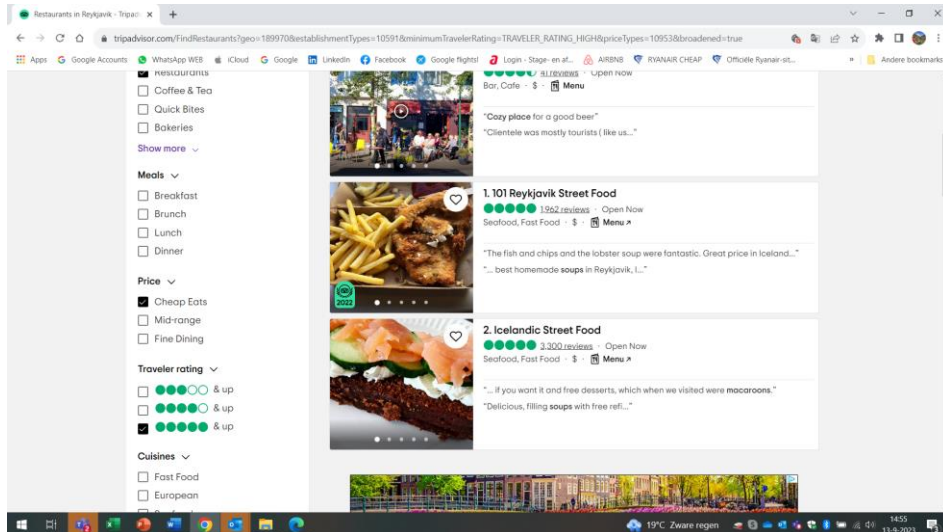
Restaurants in Reykjavik - Tripad ×
tripadvisor.com/FindRestaurants?geo=189970&establishmentTypes=10591&minimumTravelerRating=TRAVELER_RATING_HIGH&priceTypes=10953&broadened=true
Apps Google Accounts WhatsApp WEB iCloud Google LinkedIn Facebook Google flights! Login - Stage- en af... AIRBNB RYANAIR CHEAP Officiële Ryanair-sit... Andere bookmarks

Restaurants
Coffee & Tea
Quick Bites
Bakeries
Show more

Meals
Breakfast
Brunch
Lunch
Dinner

Price
Cheap Eats
Mid-range
Fine Dining

Traveler rating
& up
& up
& up

Cuisines
Fast Food
European

41 reviews · Open Now
Bar, Cafe · $ · Menu
"Cozy place for a good beer"
"Clientele was mostly tourists ( like us..."

1. 101 Reykjavik Street Food
1,962 reviews · Open Now
Seafood, Fast Food · $ · Menu
"The fish and chips and the lobster soup were fantastic. Great price in Iceland..."
"... best homemade soups in Reykjavik, I..."
2022

2. Icelandic Street Food
3,300 reviews · Open Now
Seafood, Fast Food · $ · Menu
"... if you want it and free desserts, which when we visited were macaroons."
"Delicious, filling soups with free refi..."

19°C Zware regen 14:55 13-9-2023